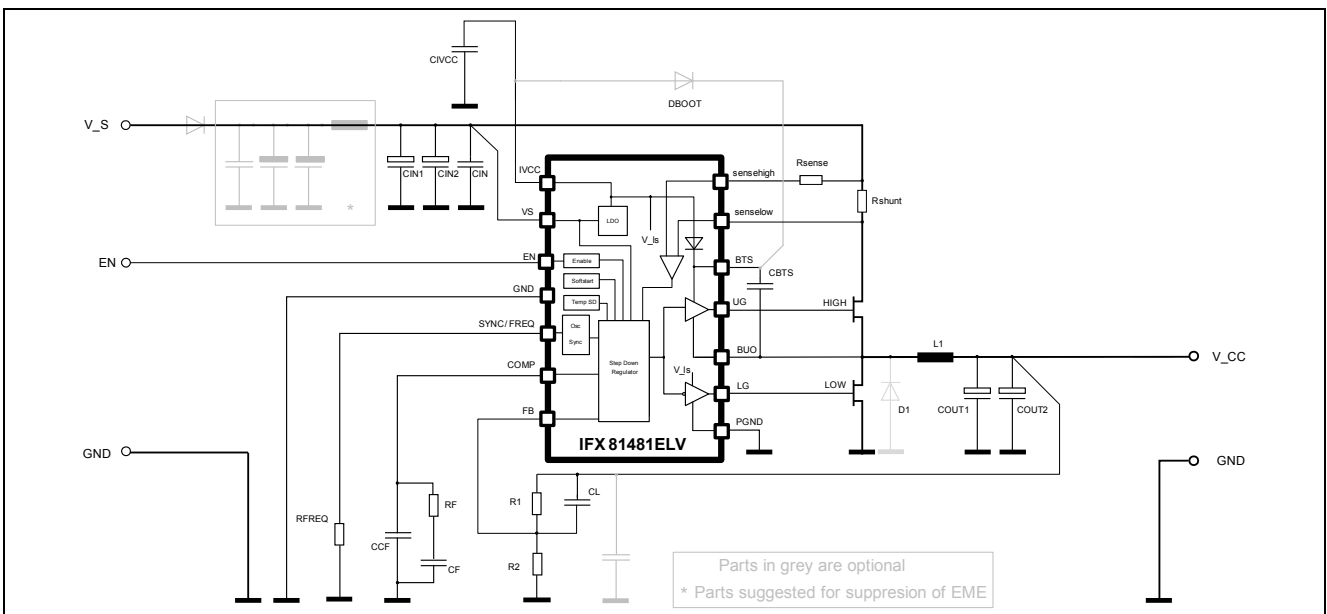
CIVCC

DBOOT

V_S

CIN1 CIN2 CIN

IVCC

VS

LDO

EN

Enable

Softstart

Temp SD

GND

SYNC/FREQ

Osc

Sync

COMP

Step Down Regulator

FB

IFX 81481ELV

sensehigh

senselow

BTS

UG

BUO

LG

PGND

V_ls

V_ls

Rsense

Rshunt

CBTS

HIGH

LOW

L1

D1

COUT1 COUT2

V_CC

GND

GND

RFREQ

CCF

RF

CF

R1

CL

R2

*

Parts in grey are optional

* Parts suggested for suppresion of EME